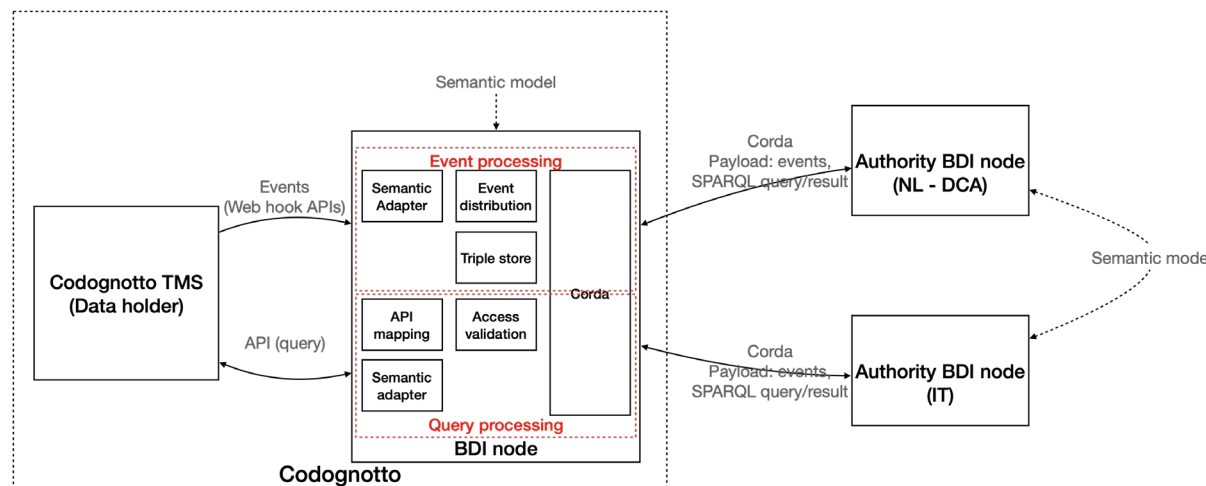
Semantic model

Event processing

Semantic Adapter

Event distribution

Triple store

Corda

API mapping

Access validation

Semantic adapter

Query processing

BDI node

Codognotto

Events
(Web hook APIs)

Codognotto TMS
(Data holder)

API (query)

Corda
Payload: events,
SPARQL query/result

Authority BDI node
(NL - DCA)

Semantic mode

Corda
Payload: events,
SPARQL query/result

Authority BDI node
(IT)